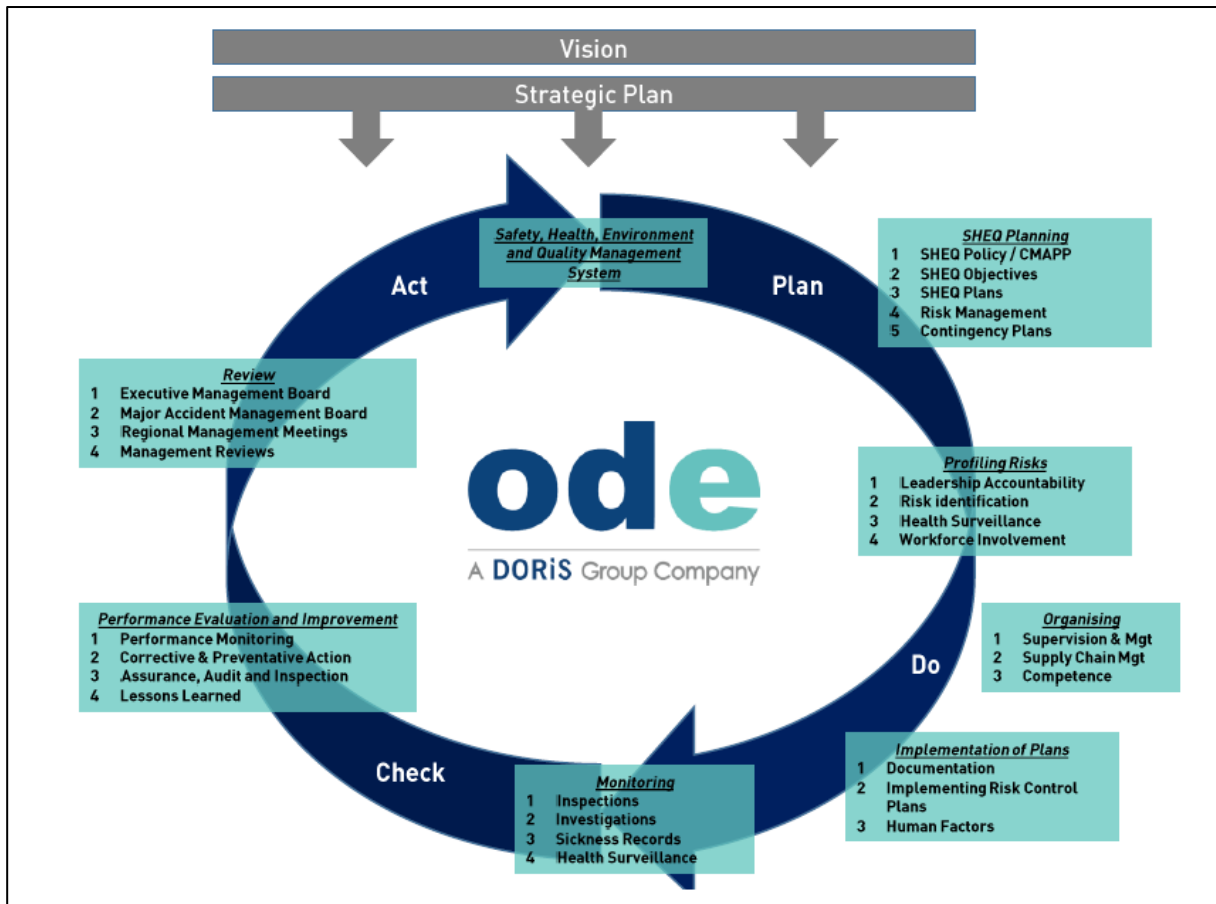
Vision

Strategic Plan

Safety, Health, Environment and Quality Management System

Act

Plan

SHEQ Planning
1 SHEQ Policy / CMAPP
2 SHEQ Objectives
3 SHEQ Plans
4 Risk Management
5 Contingency Plans

Review
1 Executive Management Board
2 Major Accident Management Board
3 Regional Management Meetings
4 Management Reviews

ode
A DORiS Group Company

Profiling Risks
1 Leadership Accountability
2 Risk identification
3 Health Surveillance
4 Workforce Involvement

Performance Evaluation and Improvement
1 Performance Monitoring
2 Corrective & Preventative Action
3 Assurance, Audit and Inspection
4 Lessons Learned

Organising
1 Supervision & Mgt
2 Supply Chain Mgt
3 Competence

Do

Implementation of Plans
1 Documentation
2 Implementing Risk Control Plans
3 Human Factors

Check

Monitoring
1 Inspections
2 Investigations
3 Sickness Records
4 Health Surveillance